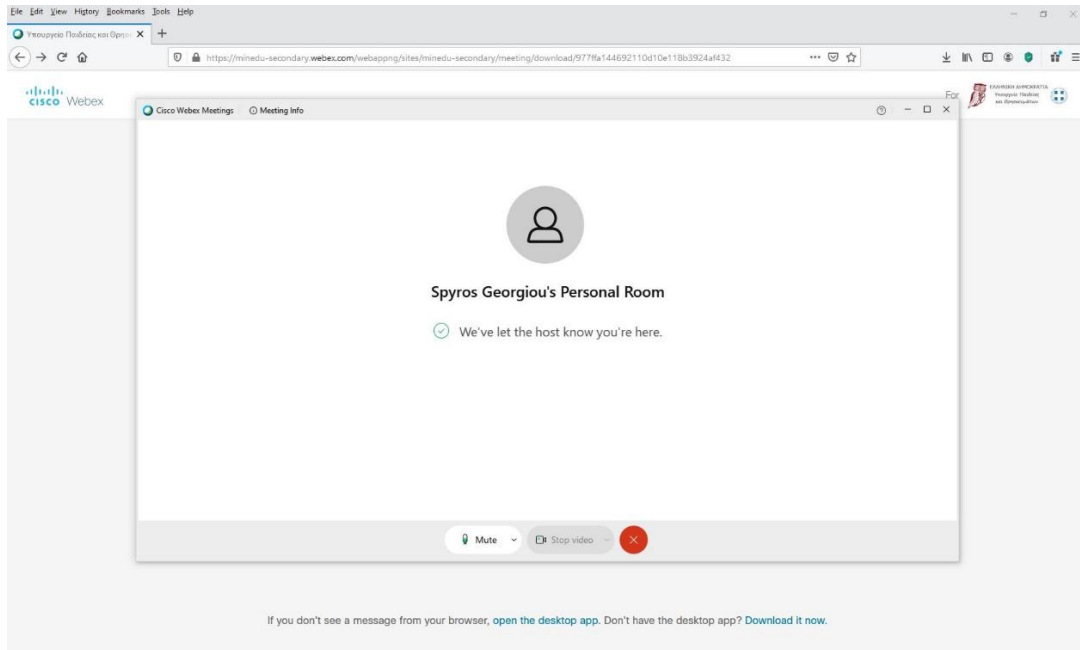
File Edit View History Bookmarks Tools Help

Υπουργείο Παιδείας και Θρησ

https://minedu-secondary.webex.com/webappng/sites/minedu-secondary/meeting/download/977ffa144692110d10e118b3924af432

cisco Webex

Cisco Webex Meetings

Meeting Info

For

ΕΛΛΗΝΙΚΗ ΔΗΜΟΚΡΑΤΙΑ Υπουργείο Παιδείας και Θρησκευμάτων

Spyros Georgiou's Personal Room

We've let the host know you're here.

Mute

Stop video

If you don't see a message from your browser, open the desktop app. Don't have the desktop app? Download it now.